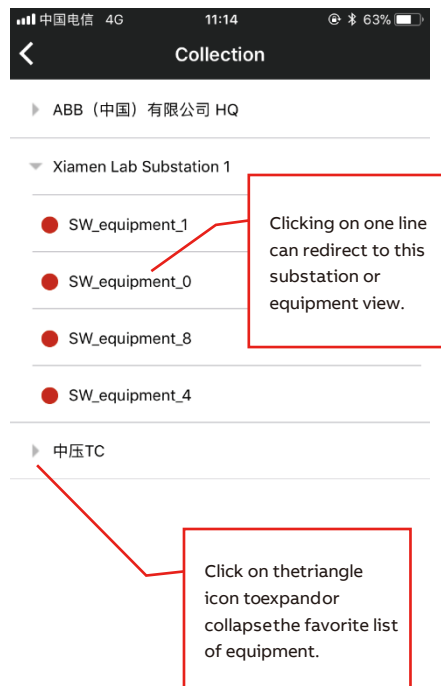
中国电信 4G 11:14 63%

Collection

ABB（中国）有限公司 HQ

Xiamen Lab Substation 1

SW_equipment_1

SW_equipment_0

SW_equipment_8

SW_equipment_4

中压TC

Clicking on one line can redirect to this substation or equipment view.

Click on thetriangle icon toexpandor collapsethe favorite list of equipment.